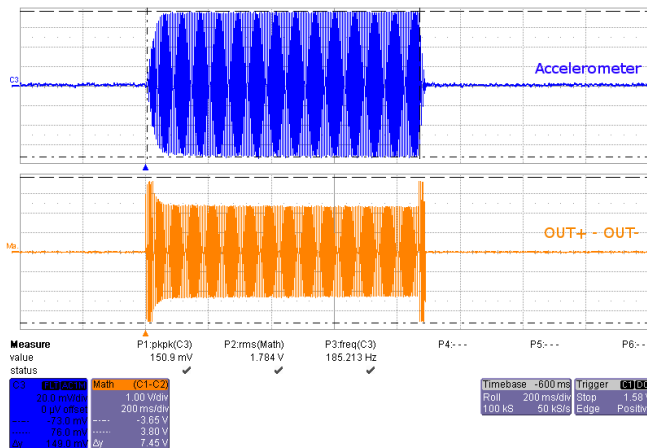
C3

Accelerometer

Ma

OUT+ - OUT-

Measure
value
status

P1:pkpk(C3)
150.9 mV
✔

P2:rms(Math)
1.784 V
✔

P3:freq(C3)
185.213 Hz
✔

P4:- - -

P5:- - -

P6:- - -

C3 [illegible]
20.0 mV/div
0 µV offset
23.8 mV
-96.0 mV
Δy 145.0 mV

Math (C1-C2)
1.00 V/div
200 ms/div
-3.65 V
3.80 V
Δy 7.45 V

Timebase -600 ms
Roll 200 ms/div
100 kS 50 kS/s

Trigger C1 DC
Stop 1.58 V
Edge Positive